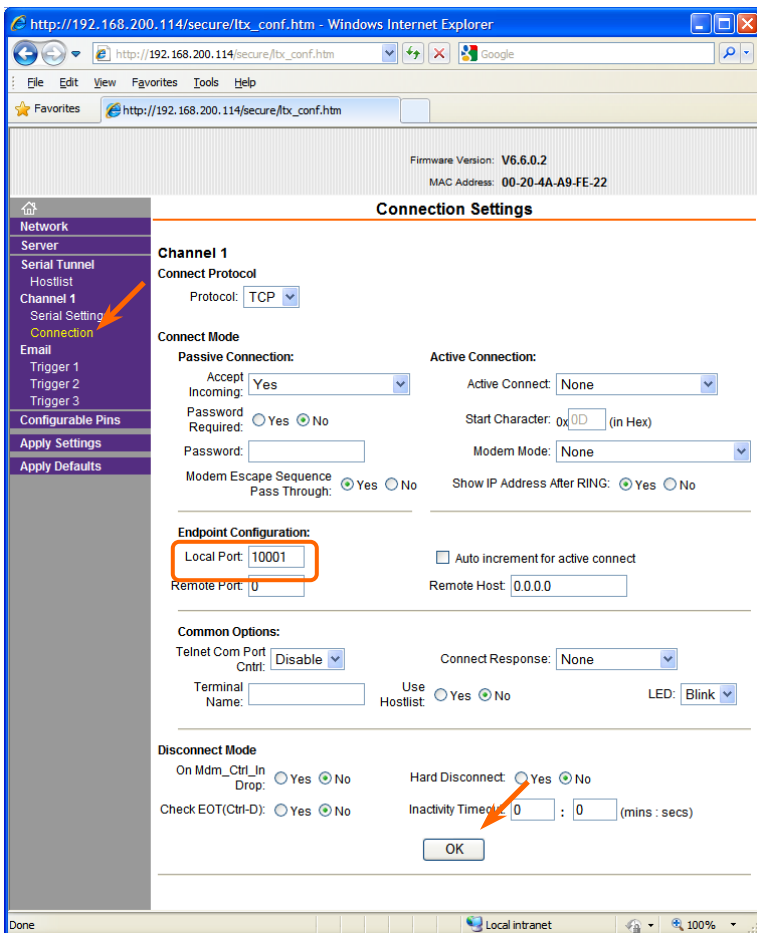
http://192.168.200.114/secure/ltx_conf.htm - Windows Internet Explorer

http://192.168.200.114/secure/ltx_conf.htm

Google

File Edit View Favorites Tools Help

Favorites http://192.168.200.114/secure/ltx_conf.htm

Firmware Version: V6.6.0.2
MAC Address: 00-20-4A-A9-FE-22

Network
Server
Serial Tunnel
Hostlist
Channel 1
Serial Settings
Connection
Email
Trigger 1
Trigger 2
Trigger 3
Configurable Pins
Apply Settings
Apply Defaults

Connection Settings

Channel 1
Connect Protocol
Protocol: TCP

Connect Mode
Passive Connection:
Accept Incoming: Yes
Password Required: Yes No
Password:
Modem Escape Sequence Pass Through: Yes No

Active Connection:
Active Connect: None
Start Character: 0x 0D (in Hex)
Modem Mode: None
Show IP Address After RING: Yes No

Endpoint Configuration:
Local Port: 10001
Auto increment for active connect
Remote Port: 0
Remote Host: 0.0.0.0

Common Options:
Telnet Com Port Cntrl: Disable
Connect Response: None
Terminal Name:
Use Hostlist: Yes No
LED: Blink

Disconnect Mode
On Mdm_Ctrl_In Drop: Yes No
Hard Disconnect: Yes No
Check EOT(Ctrl-D): Yes No
Inactivity Timeout: 0 : 0 (mins : secs)

OK

Done
Local intranet
100%